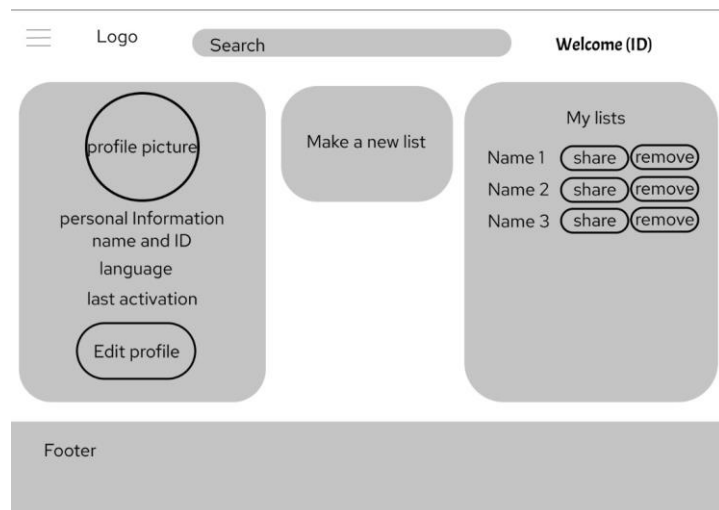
Logo

Search

Welcome (ID)

profile picture

personal Information
name and ID
language
last activation

Edit profile

Make a new list

My lists

Name 1 share remove
Name 2 share remove
Name 3 share remove

Footer